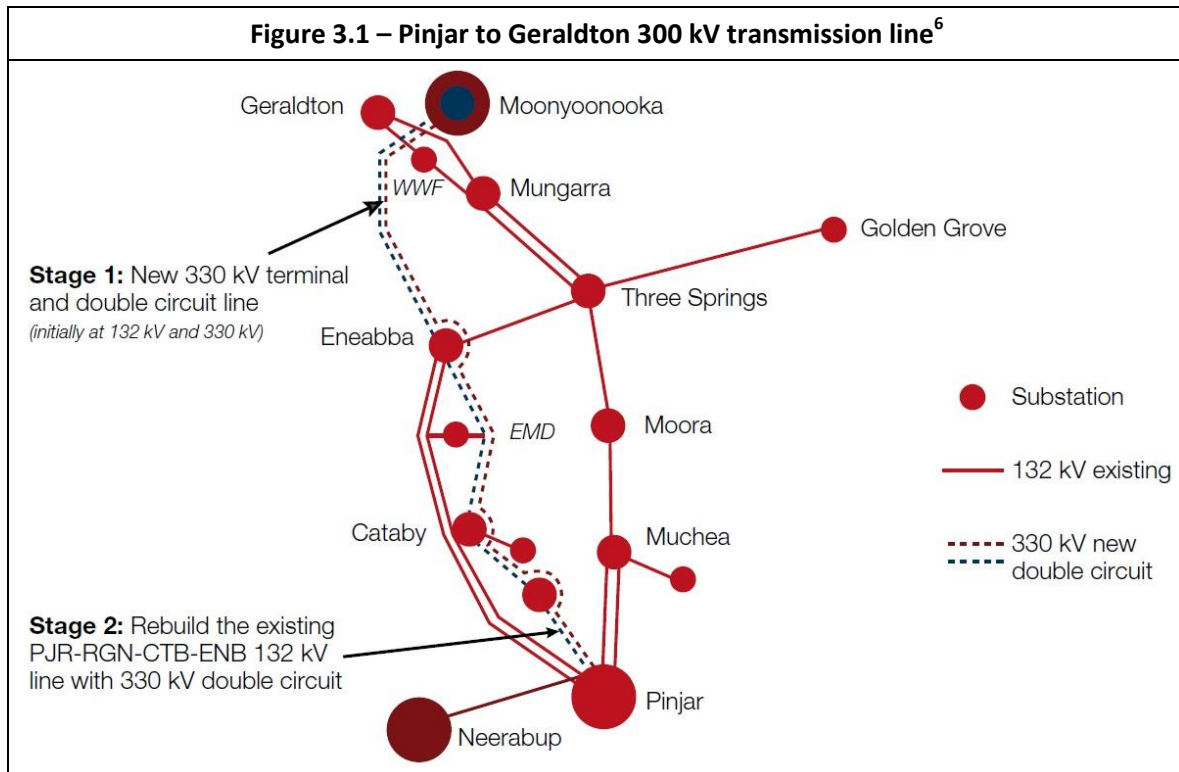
Figure 3.1 – Pinjar to Geraldton 300 kV transmission line$^6$

Geraldton

Moonyoonooka

WWF

Mungarra

Golden Grove

Stage 1: New 330 kV terminal and double circuit line

(initially at 132 kV and 330 kV)

Three Springs

Eneabba

Substation

EMD

Moora

132 kV existing

Cataby

Muchea

330 kV new double circuit

Stage 2: Rebuild the existing PJR-RGN-CTB-ENB 132 kV line with 330 kV double circuit

Pinjar

Neerabup